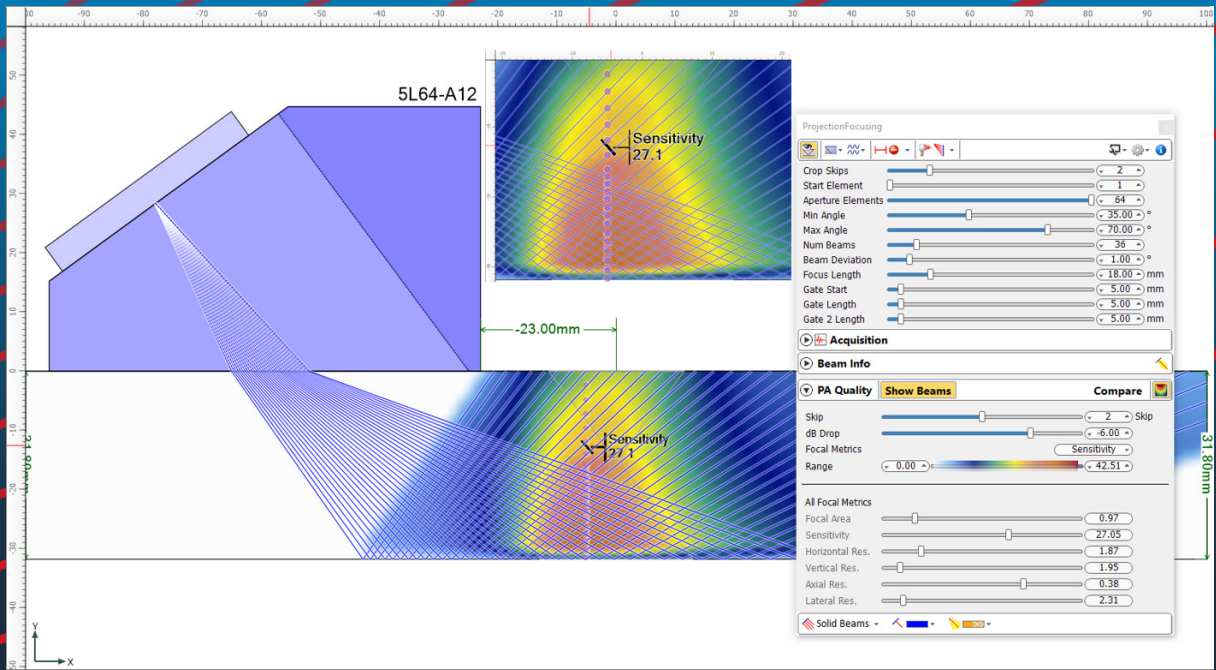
-100 -90 -80 -70 -60 -50 -40 -30 -20 -10 0 10 20 30 40 50 60 70 80 90 100

5L64-A12

Sensitivity
27.1

-23.00mm

Sensitivity
27.1

31.80mm

31.80mm

50 40 30 20 10 0 -10 -20 -30 -40

Y
X

ProjectionFocusing

| | | |
|---|---|---|
| Crop Skips | 2 | |
| Start Element | 1 | |
| Aperture Elements | 64 | |
| Min Angle | 35.00 | ° |
| Max Angle | 70.00 | ° |
| Num Beams | 36 | |
| Beam Deviation | 1.00 | ° |
| Focus Length | 18.00 | mm |
| Gate Start | 5.00 | mm |
| Gate Length | 5.00 | mm |
| Gate 2 Length | 5.00 | mm |

Acquisition

Beam Info

PA Quality Show Beams Compare

| | | |
|---|---|---|
| Skip | 2 | Skip |
| dB Drop | -6.00 | |
| Focal Metrics | Sensitivity | |
| Range | 0.00 | 42.51 |

All Focal Metrics

| | |
|---|---|
| Focal Area | 0.97 |
| Sensitivity | 27.05 |
| Horizontal Res. | 1.87 |
| Vertical Res. | 1.95 |
| Axial Res. | 0.38 |
| Lateral Res. | 2.31 |

Solid Beams